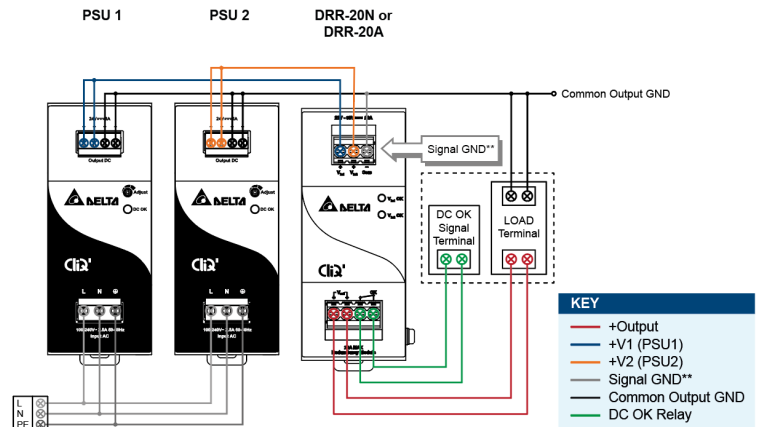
PSU 1

PSU 2

DRR-20N or DRR-20A

Common Output GND

Signal GND**

Output DC

Adjust

DC OK

DELTA

DELTA

DELTA

CliQ

CliQ

CliQ

DC OK Signal Terminal

LOAD Terminal

L N ⊕

L N ⊕

KEY

| | |
|---|---|
| | +Output |
| | +V1 (PSU1) |
| | +V2 (PSU2) |
| | Signal GND** |
| | Common Output GND |
| | DC OK Relay |

L
N
PE